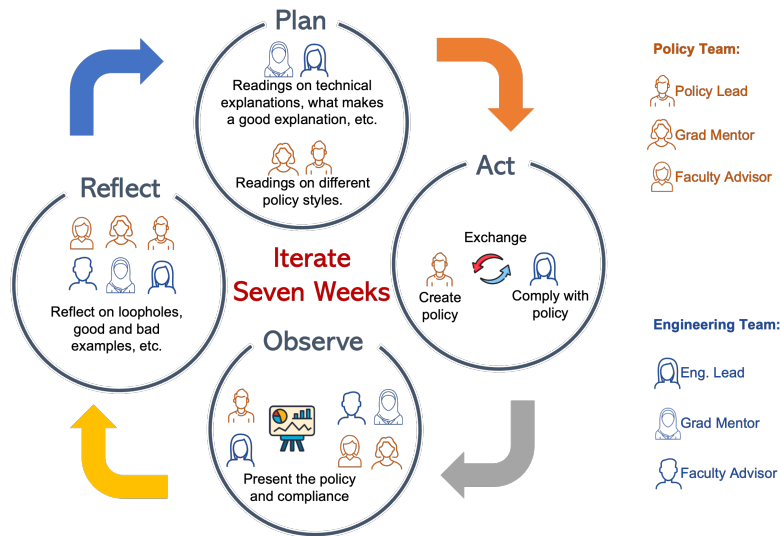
Plan

Readings on technical explanations, what makes a good explanation, etc.

Readings on different policy styles.

Act

Exchange

Create policy

Comply with policy

Observe

Present the policy and compliance

Reflect

Reflect on loopholes, good and bad examples, etc.

Iterate Seven Weeks

Policy Team:

Policy Lead

Grad Mentor

Faculty Advisor

Engineering Team:

Eng. Lead

Grad Mentor

Faculty Advisor